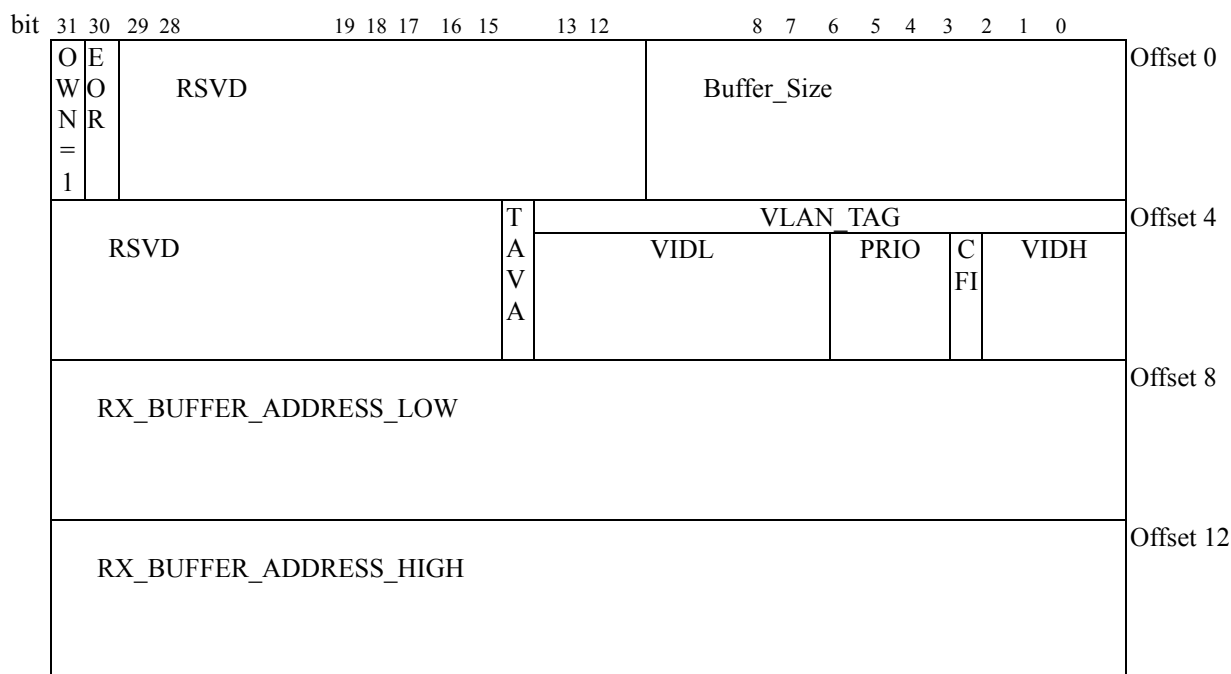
bit 31 30 29 28 19 18 17 16 15 13 12 8 7 6 5 4 3 2 1 0

| OWN=1 | EOR | RSVD | Buffer_Size | Offset 0 |
|---|---|---|---|---|

| RSVD | TAVA | VLAN_TAG: VIDL | PRIO | CFI | VIDH | Offset 4 |
|---|---|---|---|---|---|---|

RX_BUFFER_ADDRESS_LOW — Offset 8

RX_BUFFER_ADDRESS_HIGH — Offset 12